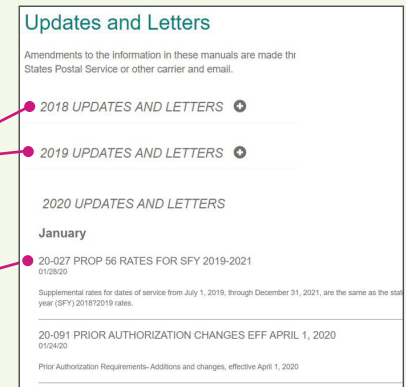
Updates and Letters

Amendments to the information in these manuals are made thr States Postal Service or other carrier and email.

2018 UPDATES AND LETTERS

2019 UPDATES AND LETTERS

2020 UPDATES AND LETTERS

January

20-027 PROP 56 RATES FOR SFY 2019-2021
01/28/20

Supplemental rates for dates of service from July 1, 2019, through December 31, 2021, are the same as the stat year (SFY) 2018?2019 rates.

20-091 PRIOR AUTHORIZATION CHANGES EFF APRIL 1, 2020
01/24/20

Prior Authorization Requirements- Additions and changes, effective April 1, 2020